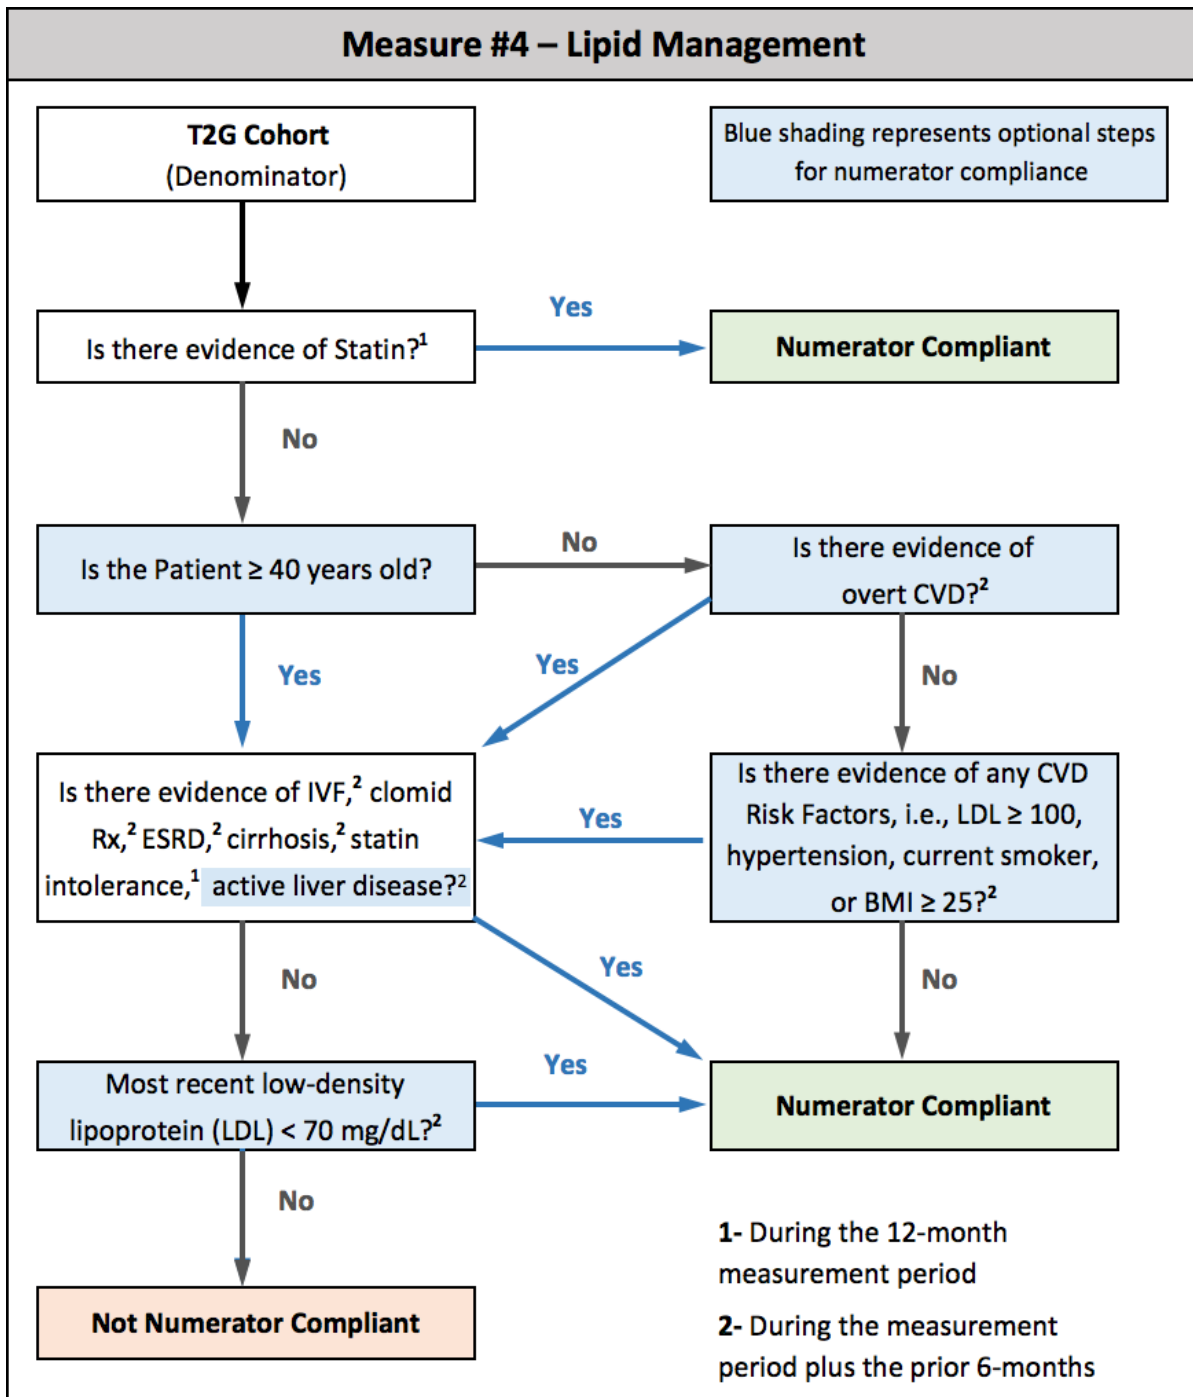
Measure #4 – Lipid Management

T2G Cohort
(Denominator)

Blue shading represents optional steps for numerator compliance

Is there evidence of Statin?$^1$

Yes

Numerator Compliant

No

Is the Patient ≥ 40 years old?

No

Is there evidence of overt CVD?$^2$

Yes

Yes

No

Is there evidence of IVF,$^2$ clomid Rx,$^2$ ESRD,$^2$ cirrhosis,$^2$ statin intolerance,$^1$ active liver disease?$^2$

Yes

Is there evidence of any CVD Risk Factors, i.e., LDL ≥ 100, hypertension, current smoker, or BMI ≥ 25?$^2$

No

Yes

No

Most recent low-density lipoprotein (LDL) < 70 mg/dL?$^2$

Yes

Numerator Compliant

No

Not Numerator Compliant

1- During the 12-month measurement period

2- During the measurement period plus the prior 6-months